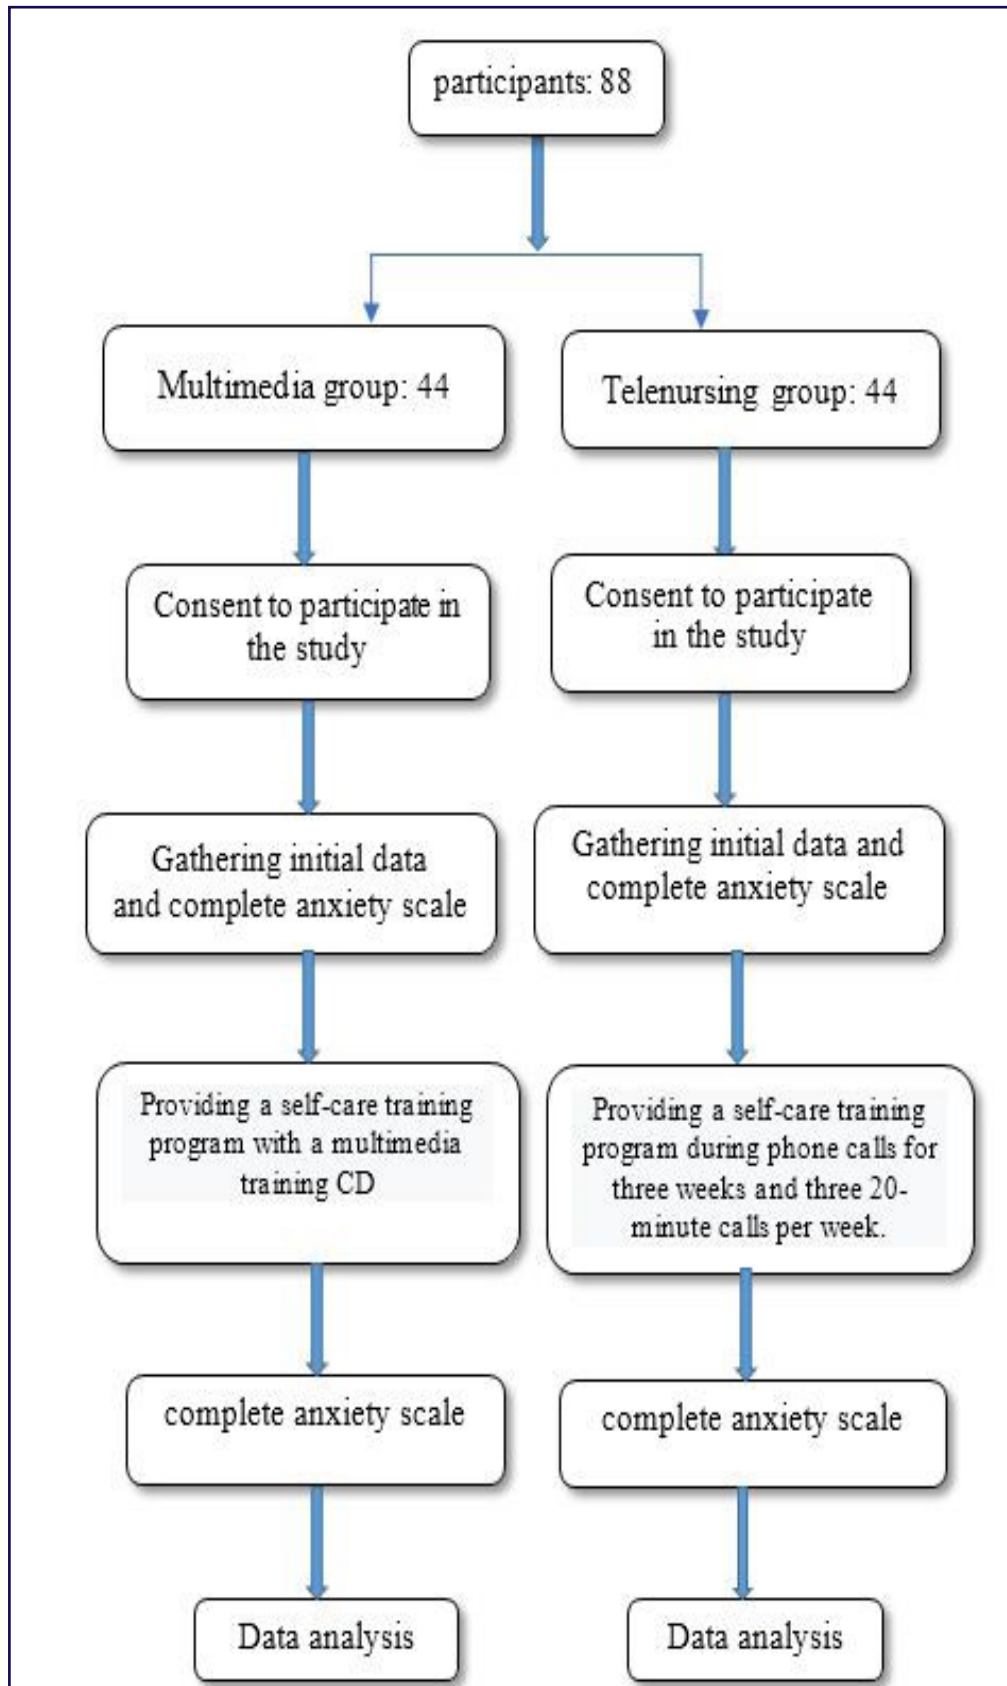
participants: 88

Multimedia group: 44

Consent to participate in the study

Gathering initial data and complete anxiety scale

Providing a self-care training program with a multimedia training CD

complete anxiety scale

Data analysis

Telenursing group: 44

Consent to participate in the study

Gathering initial data and complete anxiety scale

Providing a self-care training program during phone calls for three weeks and three 20-minute calls per week.

complete anxiety scale

Data analysis